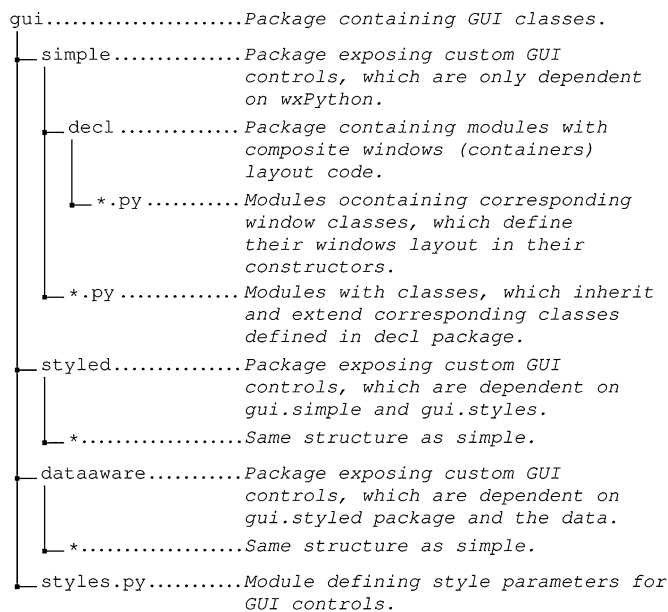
gui......................Package containing GUI classes.

simple..............Package exposing custom GUI controls, which are only dependent on wxPython.

decl .............Package containing modules with composite windows (containers) layout code.

*.py ..........Modules ocontaining corresponding window classes, which define their windows layout in their constructors.

*.py .............Modules with classes, which inherit and extend corresponding classes defined in decl package.

styled..............Package exposing custom GUI controls, which are dependent on gui.simple and gui.styles.

*..................Same structure as simple.

dataaware..........Package exposing custom GUI controls, which are dependent on gui.styled package and the data.

*..................Same structure as simple.

styles.py..........Module defining style parameters for GUI controls.